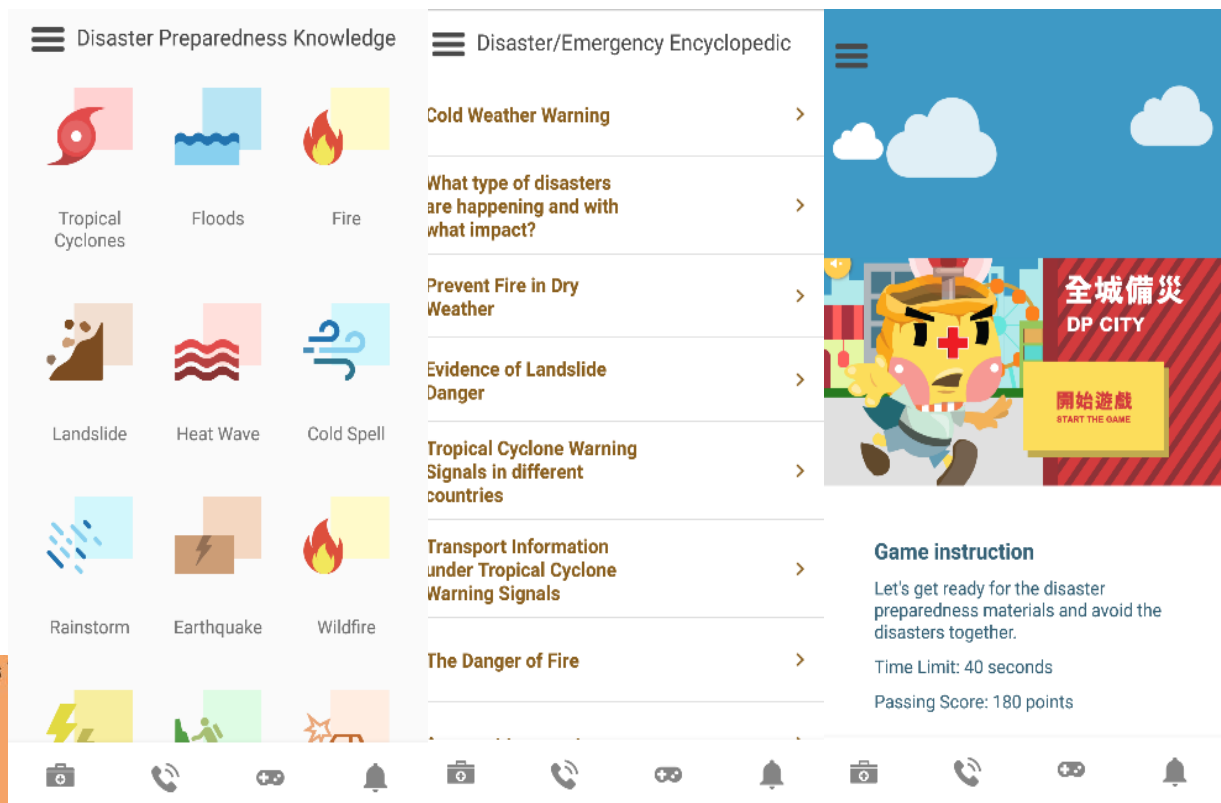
Disaster Preparedness Knowledge

Tropical Cyclones

Floods

Fire

Landslide

Heat Wave

Cold Spell

Rainstorm

Earthquake

Wildfire

Disaster/Emergency Encyclopedic

Cold Weather Warning

What type of disasters are happening and with what impact?

Prevent Fire in Dry Weather

Evidence of Landslide Danger

Tropical Cyclone Warning Signals in different countries

Transport Information under Tropical Cyclone Warning Signals

The Danger of Fire

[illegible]

全城備災
DP CITY

開始遊戲
START THE GAME

Game instruction

Let's get ready for the disaster preparedness materials and avoid the disasters together.

Time Limit: 40 seconds

Passing Score: 180 points